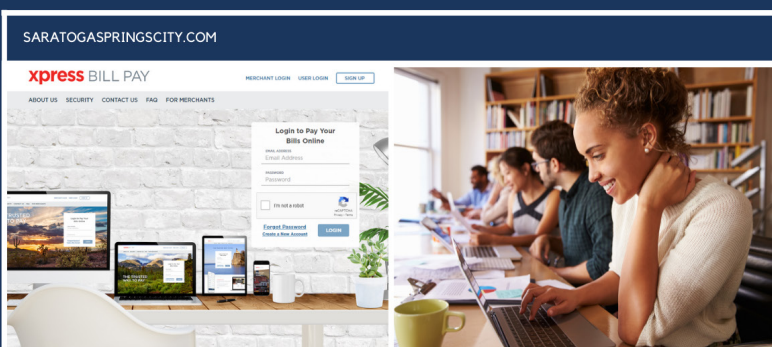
SARATOGASPRINGSCITY.COM

xpress BILL PAY

MERCHANT LOGIN USER LOGIN SIGN UP

ABOUT US SECURITY CONTACT US FAQ FOR MERCHANTS

Login to Pay Your Bills Online

EMAIL ADDRESS
Email Address

PASSWORD
Password

I'm not a robot
reCAPTCHA
Privacy - Terms

Forgot Password
Create a New Account

LOGIN